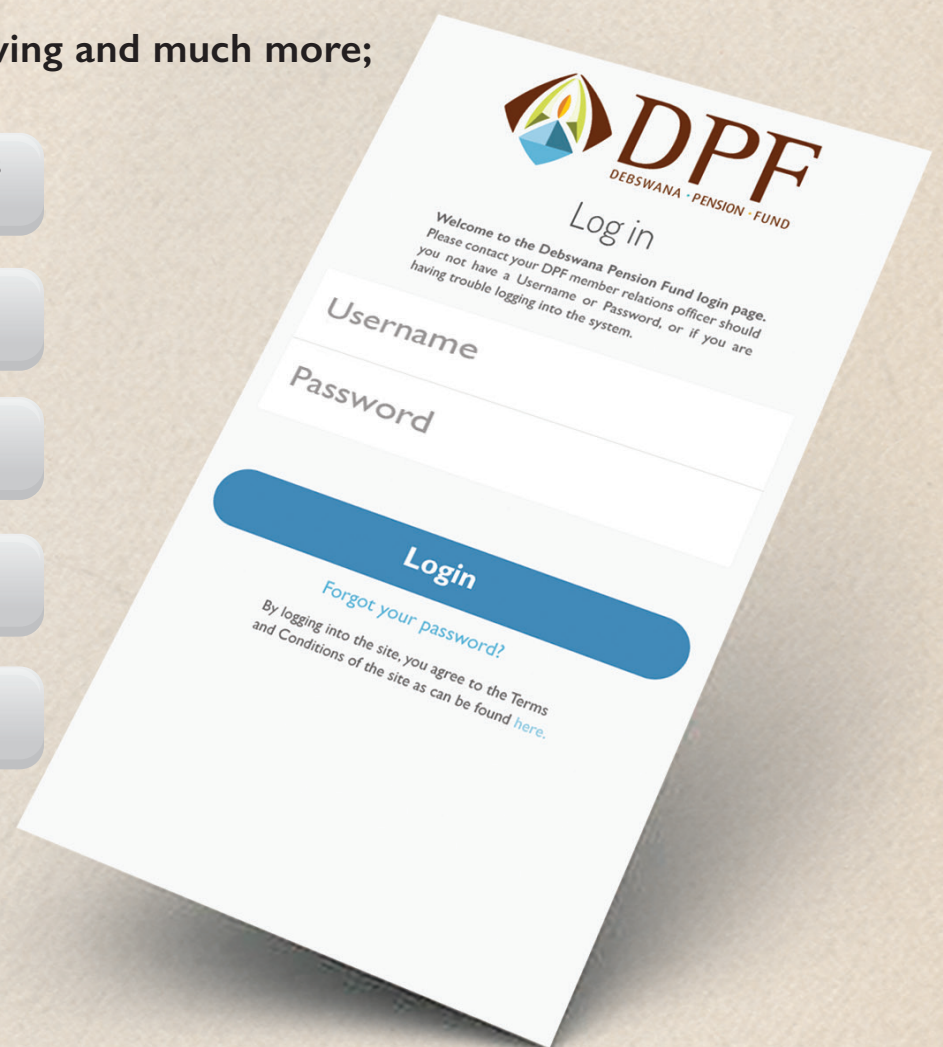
ving and much more;

DPF
DEBSWANA · PENSION · FUND

Log in

Welcome to the Debswana Pension Fund login page. Please contact your DPF member relations officer should you not have a Username or Password, or if you are having trouble logging into the system.

Username

Password

Login

Forgot your password?

By logging into the site, you agree to the Terms and Conditions of the site as can be found here.